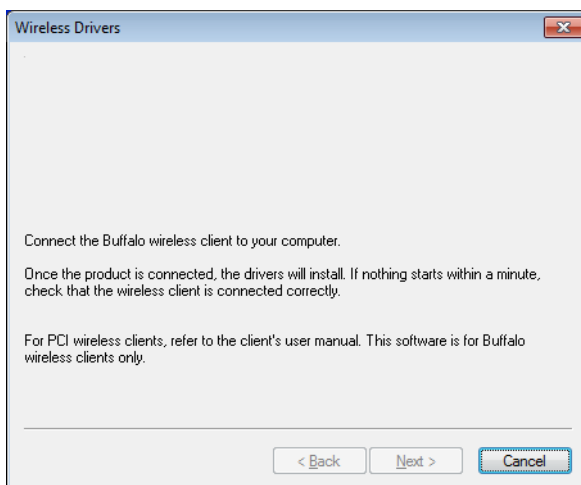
Wireless Drivers

Connect the Buffalo wireless client to your computer.

Once the product is connected, the drivers will install. If nothing starts within a minute, check that the wireless client is connected correctly.

For PCI wireless clients, refer to the client's user manual. This software is for Buffalo wireless clients only.

< Back

Next >

Cancel